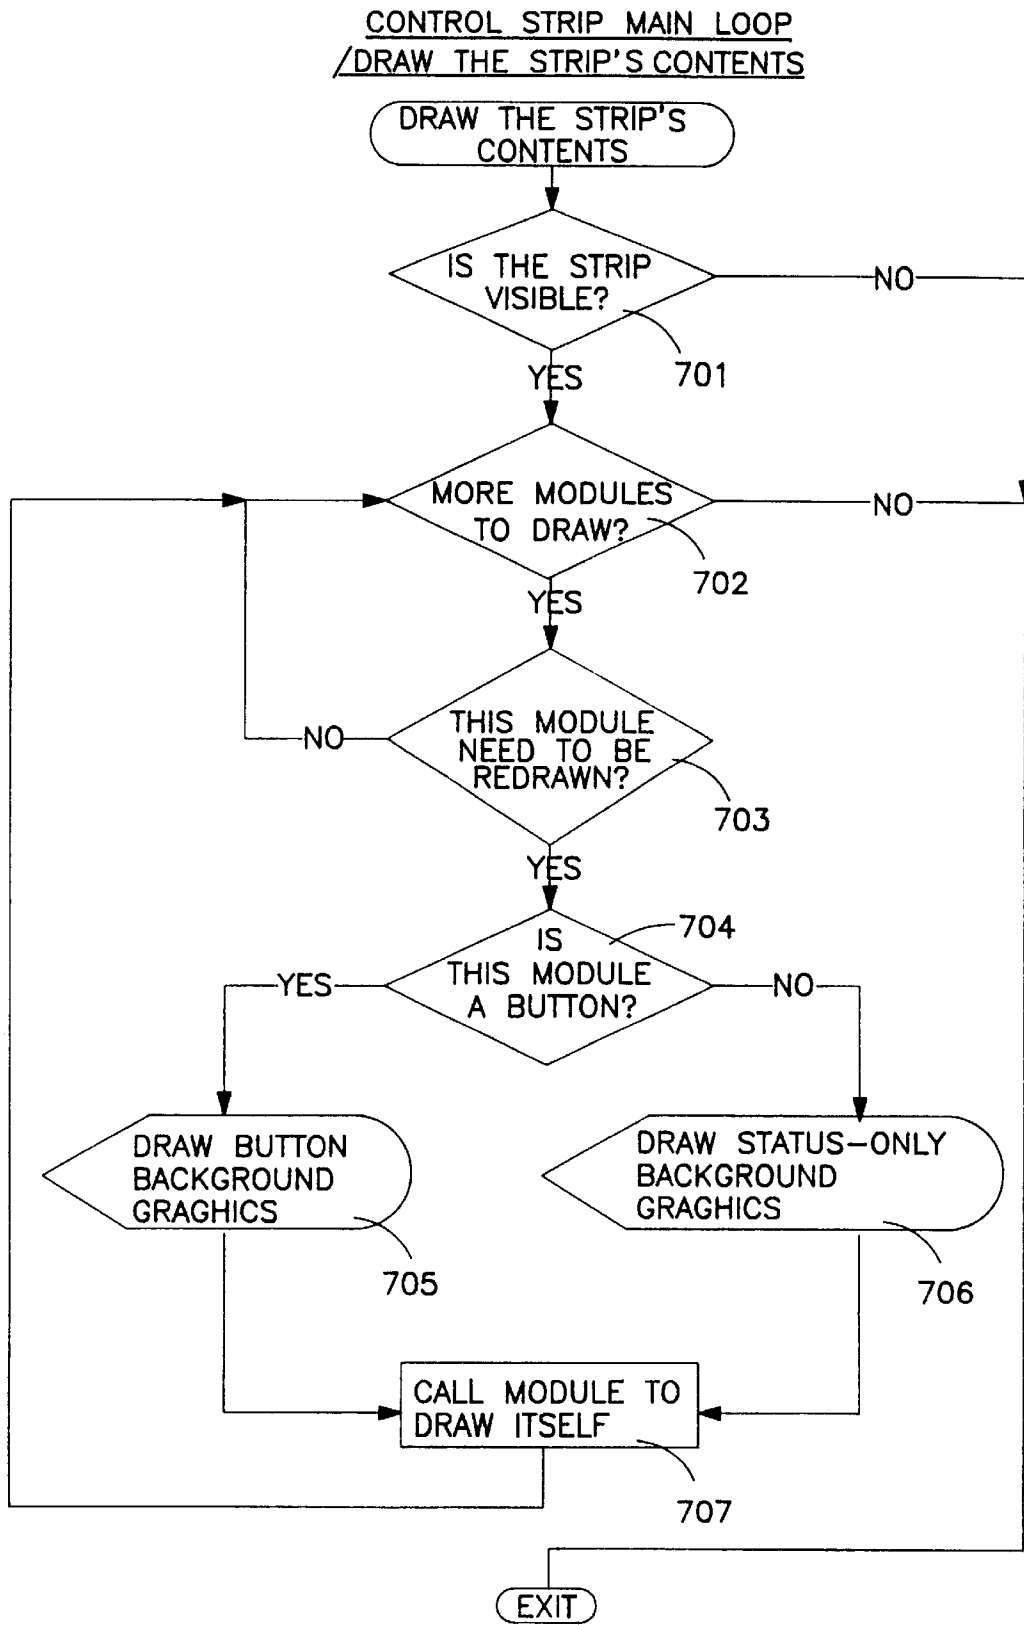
CONTROL STRIP MAIN LOOP /DRAW THE STRIP'S CONTENTS

DRAW THE STRIP'S CONTENTS

IS THE STRIP VISIBLE?

NO

701

YES

MORE MODULES TO DRAW?

NO

702

YES

NO

THIS MODULE NEED TO BE REDRAWN?

703

YES

704

IS THIS MODULE A BUTTON?

YES

NO

DRAW BUTTON BACKGROUND GRAGHICS

705

DRAW STATUS–ONLY BACKGROUND GRAGHICS

706

CALL MODULE TO DRAW ITSELF

707

EXIT